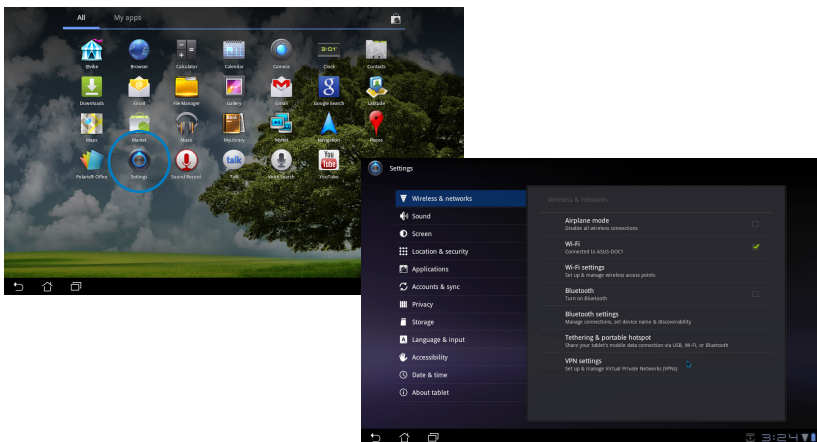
All
My apps

@vibe
Browser
Calculator
Calendar
Camera
Clock
Contacts
Downloads
Email
File Manager
Gallery
Gmail
Google Search
Latitude
Maps
Market
Music
MyLibrary
MyNet
Navigation
Places
Polaris® Office
Settings
Sound Recorder
Talk
Voice Search
YouTube

Settings

Wireless & networks
Sound
Screen
Location & security
Applications
Accounts & sync
Privacy
Storage
Language & input
Accessibility
Date & time
About tablet

Wireless & networks

Airplane mode
Disable all wireless connections

Wi-Fi
Connected to ASUS-DOC1

Wi-Fi settings
Set up & manage wireless access points

Bluetooth
Turn on Bluetooth

Bluetooth settings
Manage connections, set device name & discoverability

Tethering & portable hotspot
Share your tablet's mobile data connection via USB, Wi-Fi, or Bluetooth

VPN settings
Set up & manage Virtual Private Networks (VPNs)

3:24